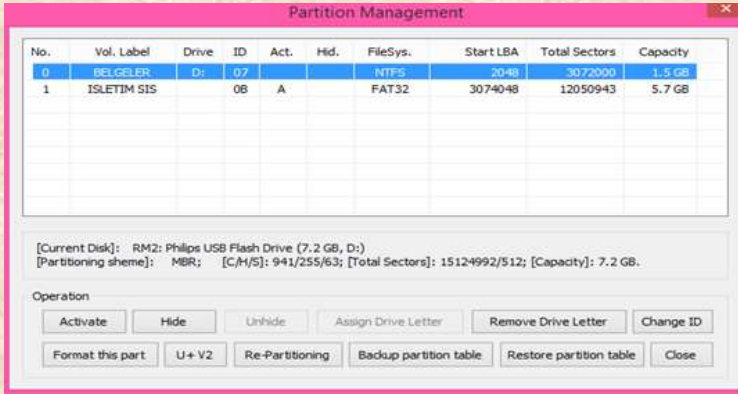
Partition Management

| No. | Vol. Label | Drive | ID | Act. | Hid. | FileSys. | Start LBA | Total Sectors | Capacity |
|---|---|---|---|---|---|---|---|---|---|
| 0 | BELGELER | D: | 07 | | | NTFS | 2048 | 3072000 | 1.5 GB |
| 1 | ISLETIM SIS | | 0B | A | | FAT32 | 3074048 | 12050943 | 5.7 GB |

[Current Disk]: RM2: Philips USB Flash Drive (7.2 GB, D:)
[Partitioning sheme]: MBR; [C/H/S]: 941/255/63; [Total Sectors]: 15124992/512; [Capacity]: 7.2 GB.

Operation

Activate Hide Unhide Assign Drive Letter Remove Drive Letter Change ID

Format this part U+V2 Re-Partitioning Backup partition table Restore partition table Close